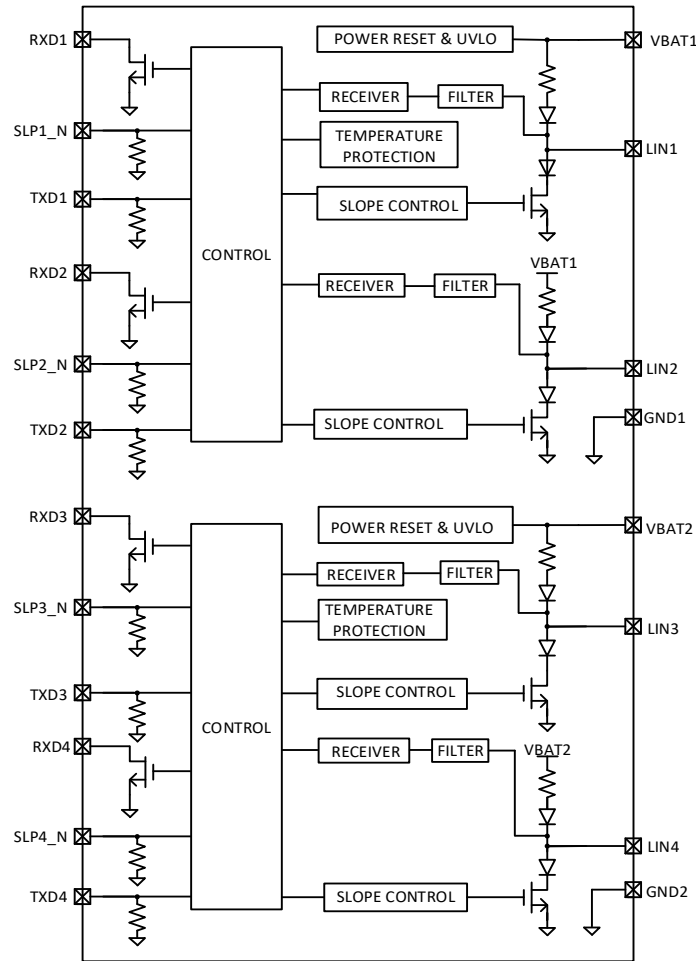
RXD1
SLP1_N
TXD1
RXD2
SLP2_N
TXD2
CONTROL
POWER RESET & UVLO
VBAT1
RECEIVER
FILTER
TEMPERATURE PROTECTION
LIN1
SLOPE CONTROL
RECEIVER
FILTER
VBAT1
LIN2
SLOPE CONTROL
GND1
RXD3
SLP3_N
TXD3
RXD4
SLP4_N
TXD4
CONTROL
POWER RESET & UVLO
VBAT2
RECEIVER
FILTER
TEMPERATURE PROTECTION
LIN3
SLOPE CONTROL
RECEIVER
FILTER
VBAT2
LIN4
SLOPE CONTROL
GND2